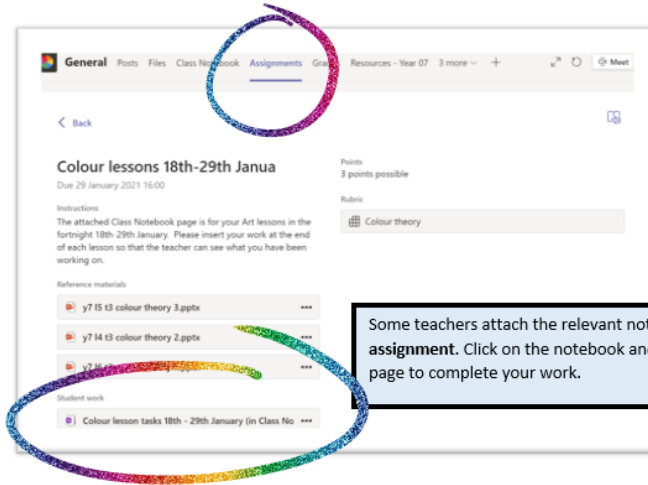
General Posts Files Class Notebook Assignments Grades Resources - Year 07 3 more + Meet

Back

Colour lessons 18th-29th Janua
Due 29 January 2021 16:00

Instructions
The attached Class Notebook page is for your Art lessons in the fortnight 18th 29th January. Please insert your work at the end of each lesson so that the teacher can see what you have been working on.

Reference materials
y7 l5 t3 colour theory 3.pptx
y7 l4 t3 colour theory 2.pptx
y7 l6 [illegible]

Student work
Colour lesson tasks 18th - 29th January (in Class No

Points
3 points possible

Rubric
Colour theory

Some teachers attach the relevant no **assignment**. Click on the notebook an page to complete your work.